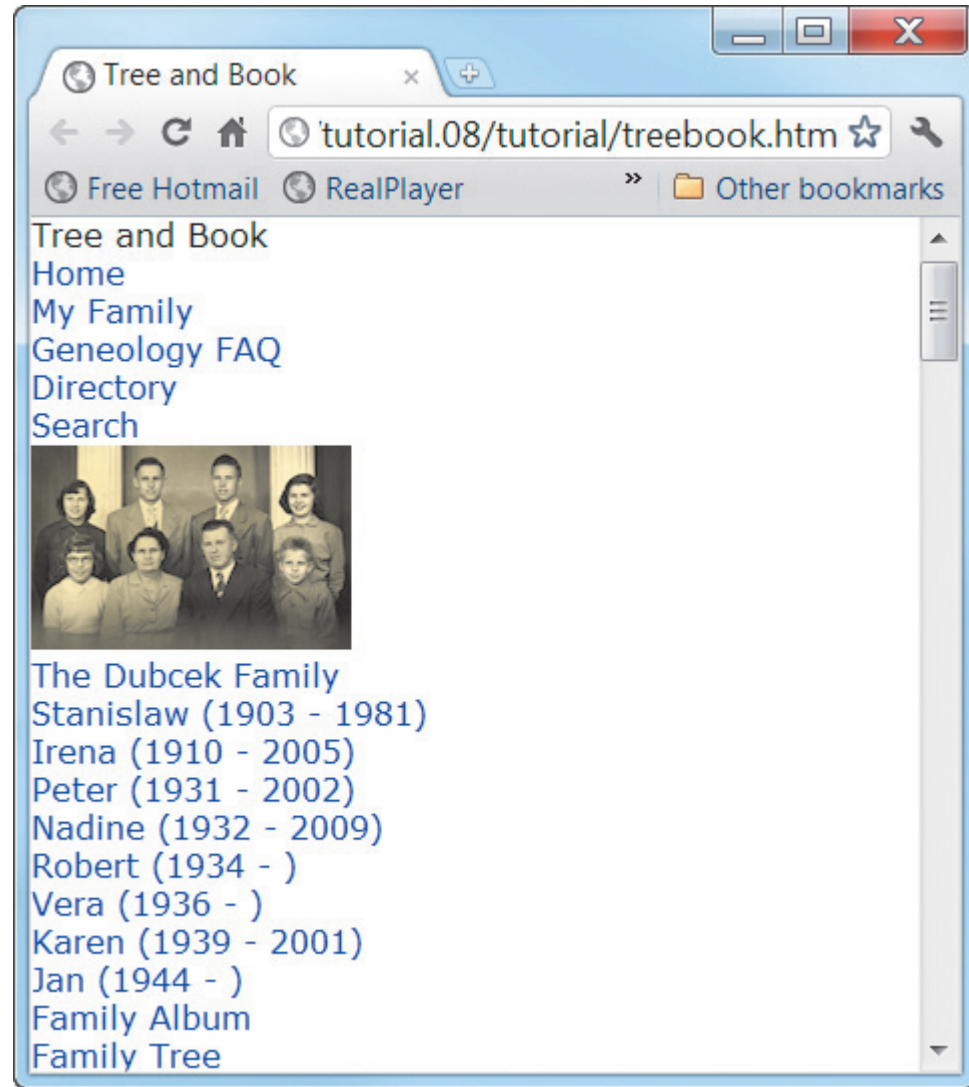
Tree and Book
×
'tutorial.08/tutorial/treebook.htm
Free Hotmail
RealPlayer
»
Other bookmarks

Tree and Book
Home
My Family
Geneology FAQ
Directory
Search

The Dubcek Family
Stanislaw (1903 - 1981)
Irena (1910 - 2005)
Peter (1931 - 2002)
Nadine (1932 - 2009)
Robert (1934 - )
Vera (1936 - )
Karen (1939 - 2001)
Jan (1944 - )
Family Album
Family Tree